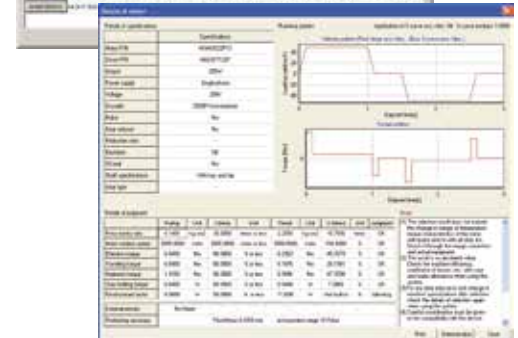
Results of selection

Details of specification

Specification

Running pattern

Velocity pattern

Elapsed time[s]

Torque pattern

Torque [Nm]

Elapsed time[s]

Details of judgement

Note

Print

Close